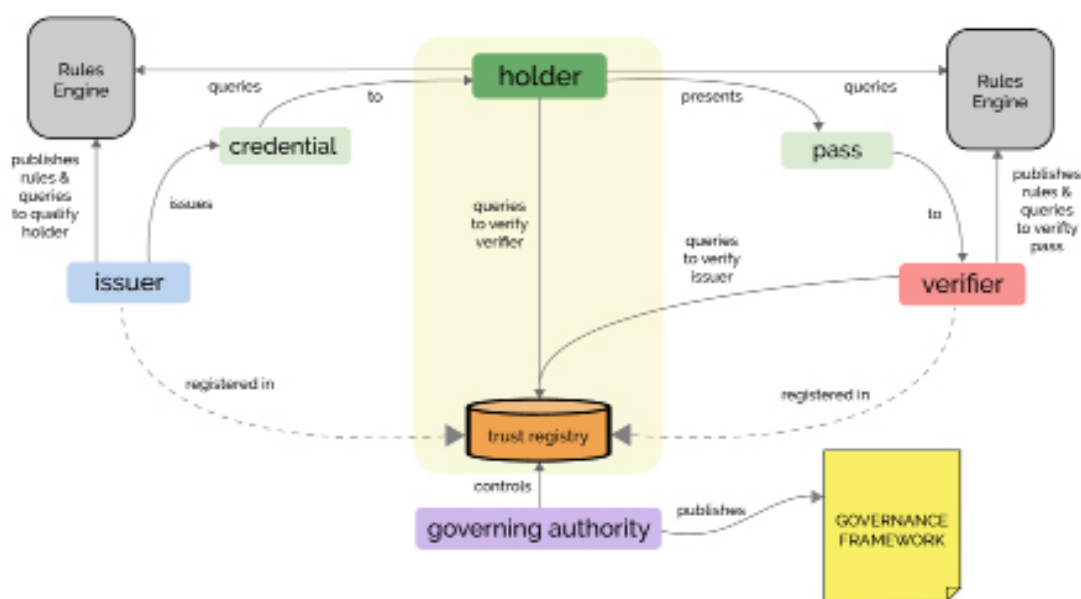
Rules Engine

queries

holder

to

presents

queries

Rules Engine

publishes rules & queries to qualify holder

credential

pass

issues

queries to verify verifier

to

publishes rules & queries to verify pass

queries to verify issuer

issuer

verifier

registered in

registered in

trust registry

controls

publishes

governing authority

GOVERNANCE FRAMEWORK